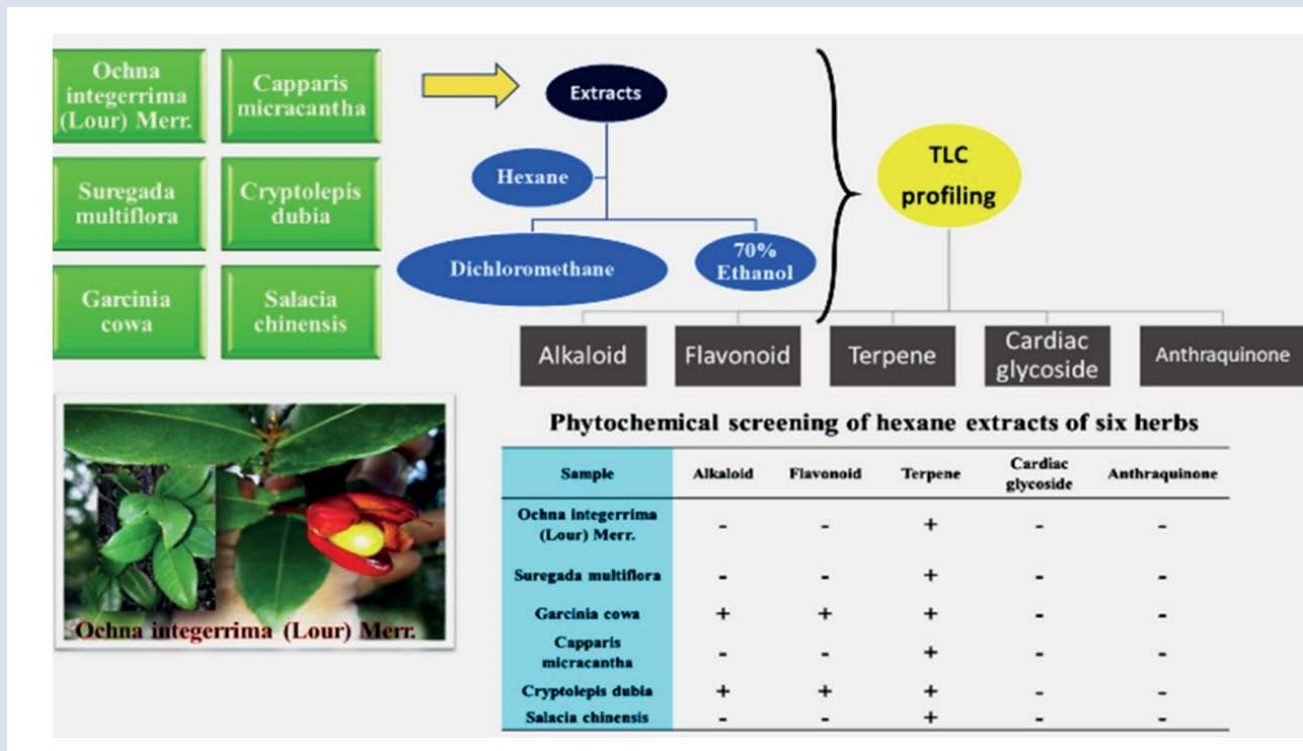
Ochna integerrima (Lour) Merr.

Capparis micracantha

Suregada multiflora

Cryptolepis dubia

Garcinia cowa

Salacia chinensis

Extracts

Hexane

Dichloromethane

70% Ethanol

TLC profiling

Alkaloid

Flavonoid

Terpene

Cardiac glycoside

Anthraquinone

Ochna integerrima (Lour) Merr.

Phytochemical screening of hexane extracts of six herbs

| Sample | Alkaloid | Flavonoid | Terpene | Cardiac glycoside | Anthraquinone |
|---|---|---|---|---|---|
| Ochna integerrima (Lour) Merr. | - | - | + | - | - |
| Suregada multiflora | - | - | + | - | - |
| Garcinia cowa | + | + | + | - | - |
| Capparis micracantha | - | - | + | - | - |
| Cryptolepis dubia | + | + | + | - | - |
| Salacia chinensis | - | - | + | - | - |